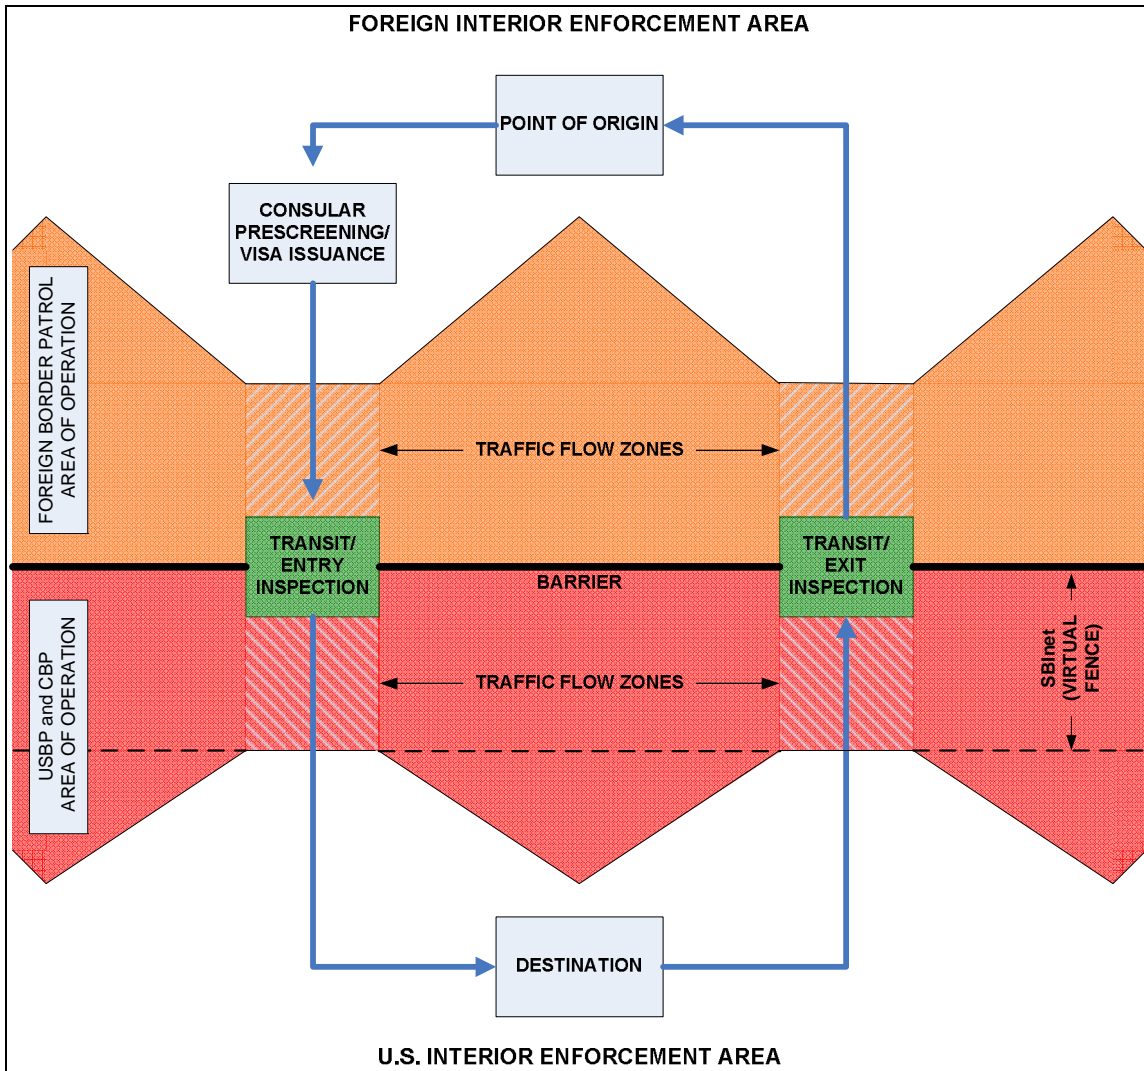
FOREIGN INTERIOR ENFORCEMENT AREA

POINT OF ORIGIN

CONSULAR PRESCREENING/ VISA ISSUANCE

FOREIGN BORDER PATROL AREA OF OPERATION

TRAFFIC FLOW ZONES

TRANSIT/ ENTRY INSPECTION

BARRIER

TRANSIT/ EXIT INSPECTION

USBP and CBP AREA OF OPERATION

TRAFFIC FLOW ZONES

SBInet (VIRTUAL FENCE)

DESTINATION

U.S. INTERIOR ENFORCEMENT AREA